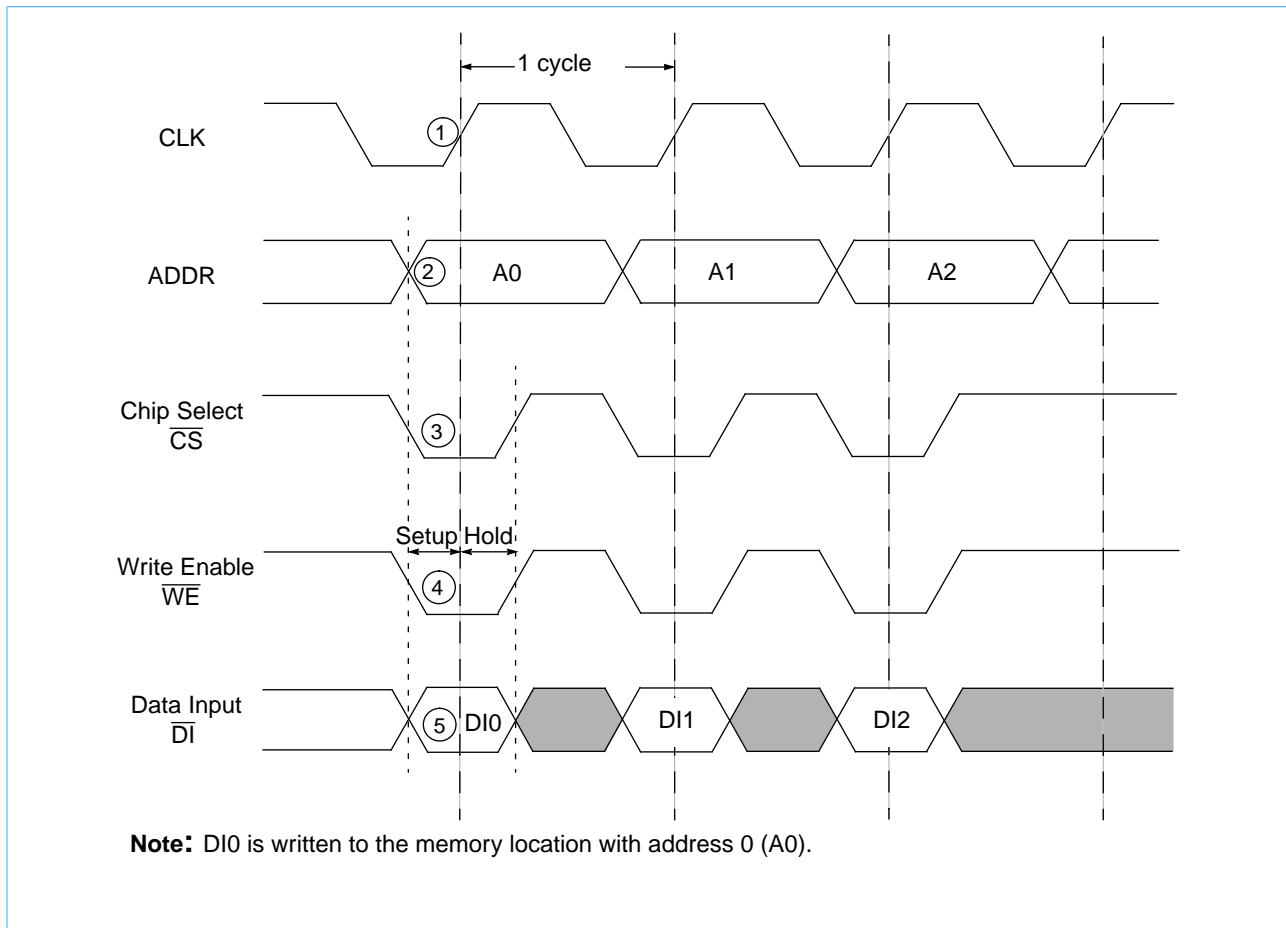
1 cycle

CLK

①

ADDR

②

A0

A1

A2

Chip Select $\overline{CS}$

③

Setup Hold

Write Enable $\overline{WE}$

④

Data Input $\overline{DI}$

⑤

DI0

DI1

DI2

**Note:** DI0 is written to the memory location with address 0 (A0).